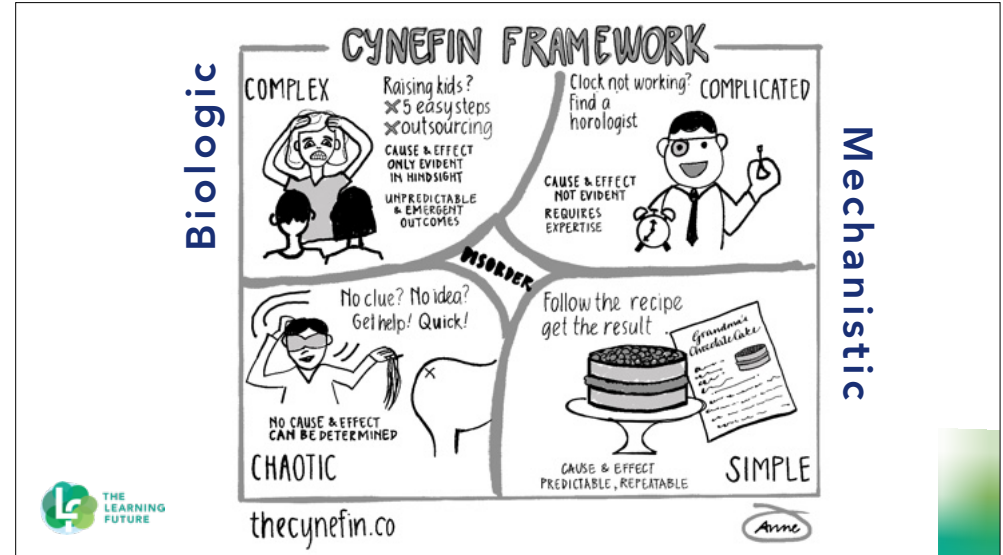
Biologic

CYNEFIN FRAMEWORK

COMPLEX

Raising kids?
✗5 easy steps
✗outsourcing

CAUSE & EFFECT ONLY EVIDENT IN HINDSIGHT

UNPREDICTABLE & EMERGENT OUTCOMES

Clock not working? find a horologist

COMPLICATED

CAUSE & EFFECT NOT EVIDENT

REQUIRES EXPERTISE

DISORDER

No clue? No idea? Get help! Quick!

NO CAUSE & EFFECT CAN BE DETERMINED

CHAOTIC

Follow the recipe get the result.

Grandma's Chocolate Cake

CAUSE & EFFECT PREDICTABLE, REPEATABLE

SIMPLE

thecynefin.co

Anne

Mechanistic

THE LEARNING FUTURE